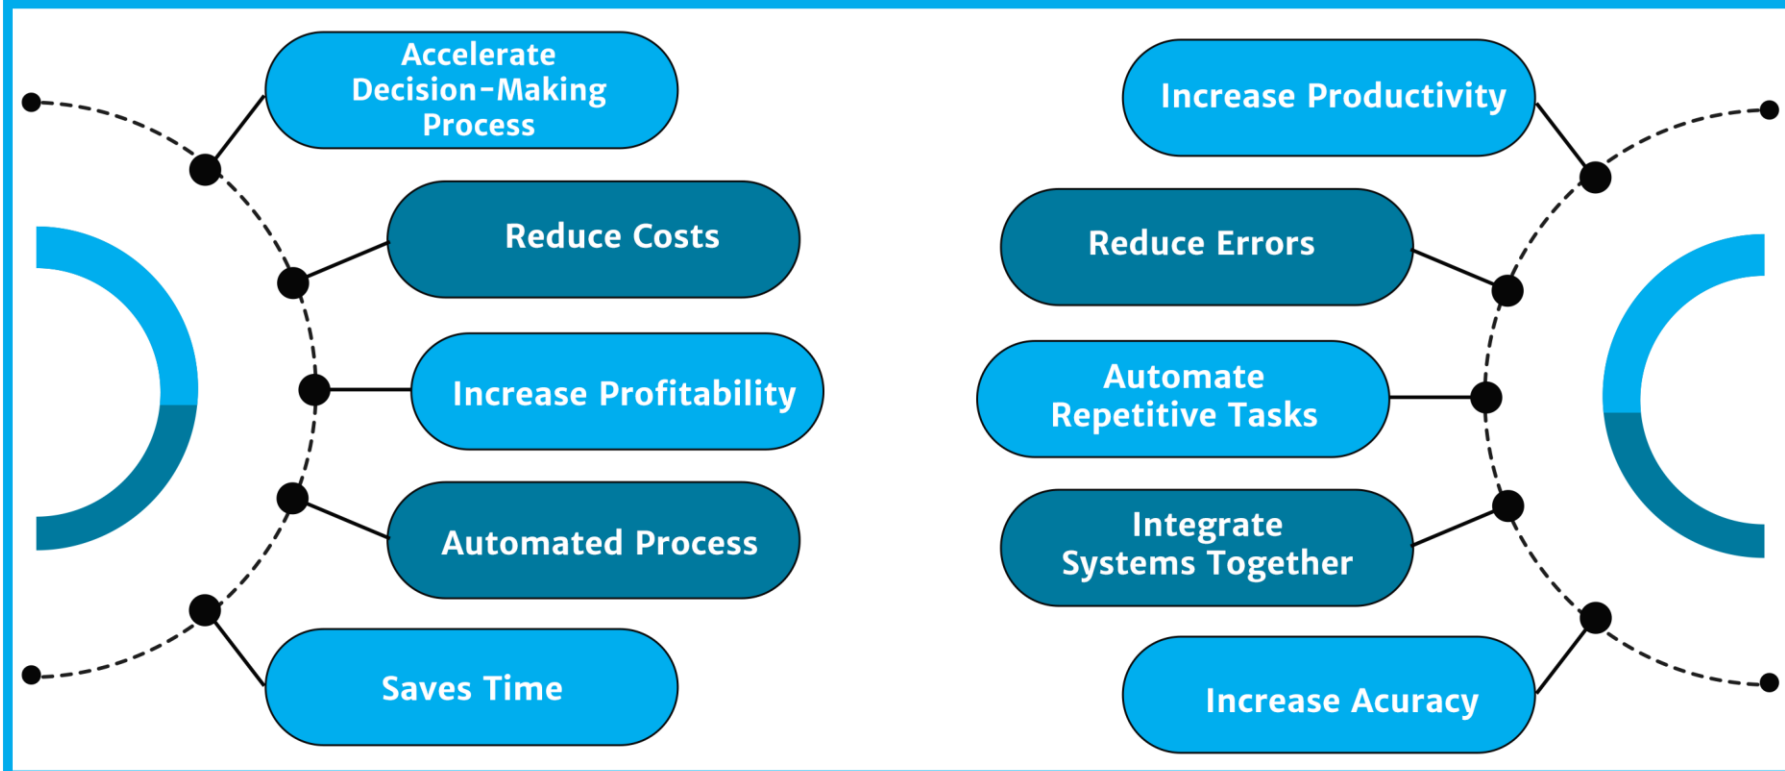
Accelerate Decision-Making Process

Reduce Costs

Increase Profitability

Automated Process

Saves Time

Increase Productivity

Reduce Errors

Automate Repetitive Tasks

Integrate Systems Together

Increase Acuracy